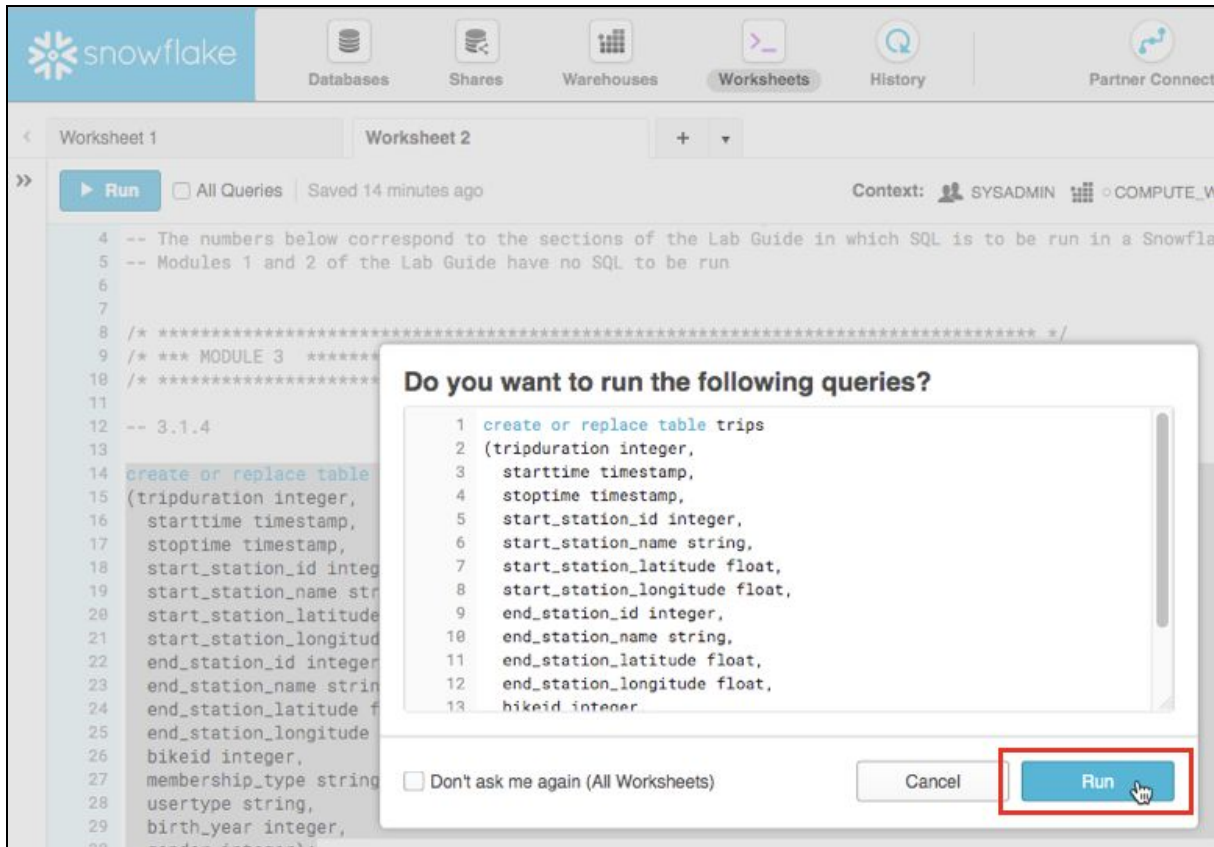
snowflake

Databases Shares Warehouses Worksheets History Partner Connect

Worksheet 1 Worksheet 2 +

▶ Run All Queries | Saved 14 minutes ago

Context: SYSADMIN COMPUTE_W

4 -- The numbers below correspond to the sections of the Lab Guide in which SQL is to be run in a Snowfla
5 -- Modules 1 and 2 of the Lab Guide have no SQL to be run
6
7
8 /* ****************************************************************************** */
9 /* *** MODULE 3 ******
10 /* ********************
11
12 -- 3.1.4
13
14 create or replace table
15 (tripduration integer,
16 starttime timestamp,
17 stoptime timestamp,
18 start_station_id integ
19 start_station_name str
20 start_station_latitude
21 start_station_longitud
22 end_station_id integer
23 end_station_name strin
24 end_station_latitude f
25 end_station_longitude
26 bikeid integer,
27 membership_type string
28 usertype string,
29 birth_year integer,

Do you want to run the following queries?

1 create or replace table trips
2 (tripduration integer,
3 starttime timestamp,
4 stoptime timestamp,
5 start_station_id integer,
6 start_station_name string,
7 start_station_latitude float,
8 start_station_longitude float,
9 end_station_id integer,
10 end_station_name string,
11 end_station_latitude float,
12 end_station_longitude float,
13 bikeid integer

Don't ask me again (All Worksheets)

Cancel

Run